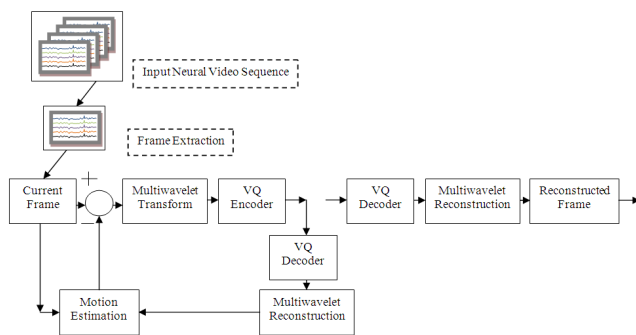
Input Neural Video Sequence

Frame Extraction

Current Frame

+

−

Multiwavelet Transform

VQ Encoder

VQ Decoder

Multiwavelet Reconstruction

Reconstructed Frame

VQ Decoder

Motion Estimation

Multiwavelet Reconstruction